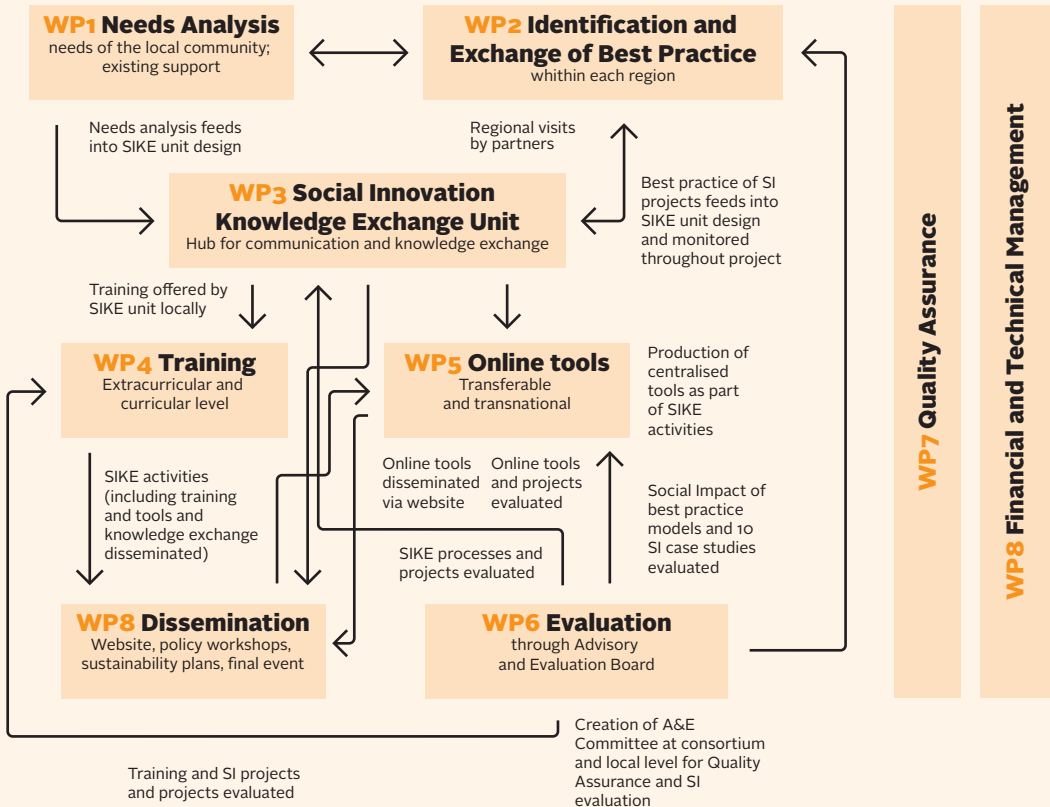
WP1 Needs Analysis
needs of the local community; existing support

WP2 Identification and Exchange of Best Practice
whithin each region

Needs analysis feeds into SIKE unit design

Regional visits by partners

WP3 Social Innovation Knowledge Exchange Unit
Hub for communication and knowledge exchange

Best practice of SI projects feeds into SIKE unit design and monitored throughout project

Training offered by SIKE unit locally

WP4 Training
Extracurricular and curricular level

WP5 Online tools
Transferable and transnational

Production of centralised tools as part of SIKE activities

SIKE activities (including training and tools and knowledge exchange disseminated)

Online tools disseminated via website

Online tools and projects evaluated

Social Impact of best practice models and 10 SI case studies evaluated

SIKE processes and projects evaluated

WP8 Dissemination
Website, policy workshops, sustainability plans, final event

WP6 Evaluation
through Advisory and Evaluation Board

Creation of A&E Committee at consortium and local level for Quality Assurance and SI evaluation

Training and SI projects and projects evaluated

WP7 Quality Assurance

WP8 Financial and Technical Management